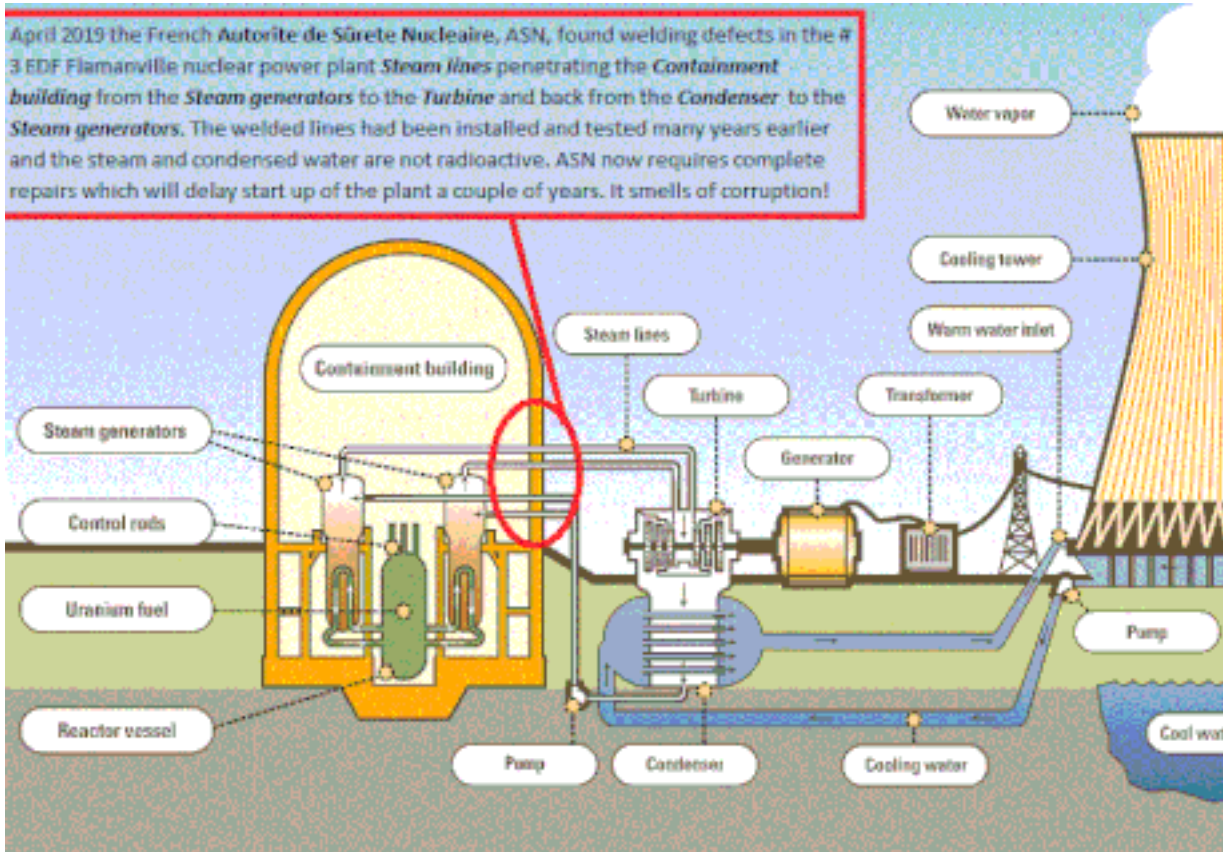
April 2019 the French Autorite de Sûrete Nucleaire, ASN, found welding defects in the # 3 EDF Flamanville nuclear power plant Steam lines penetrating the Containment building from the Steam generators to the Turbine and back from the Condenser to the Steam generators. The welded lines had been installed and tested many years earlier and the steam and condensed water are not radioactive. ASN now requires complete repairs which will delay start up of the plant a couple of years. It smells of corruption!

Water vapor

Cooling tower

Warm water inlet

Steam lines

Containment building

Turbine

Transformer

Steam generators

Generator

Control rods

Uranium fuel

Pump

Reactor vessel

Cool wat

Pump

Condenser

Cooling water